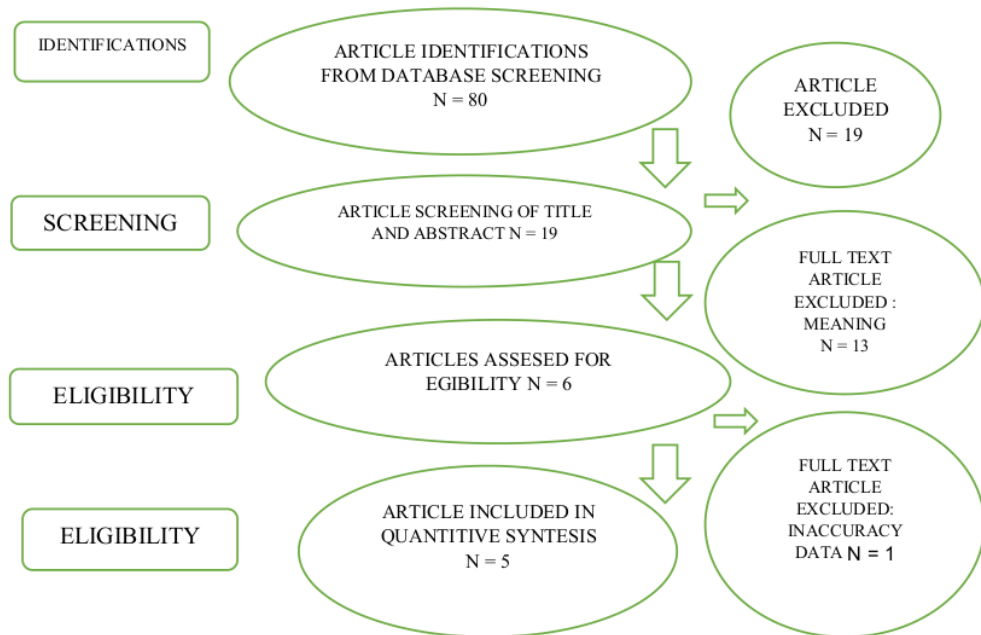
IDENTIFICATIONS

ARTICLE IDENTIFICATIONS FROM DATABASE SCREENING N = 80

ARTICLE EXCLUDED N = 19

SCREENING

ARTICLE SCREENING OF TITLE AND ABSTRACT N = 19

FULL TEXT ARTICLE EXCLUDED : MEANING N = 13

ELIGIBILITY

ARTICLES ASSESED FOR EGIBILITY N = 6

ELIGIBILITY

ARTICLE INCLUDED IN QUANTITIVE SYNTESIS N = 5

FULL TEXT ARTICLE EXCLUDED: INACCURACY DATA N = 1